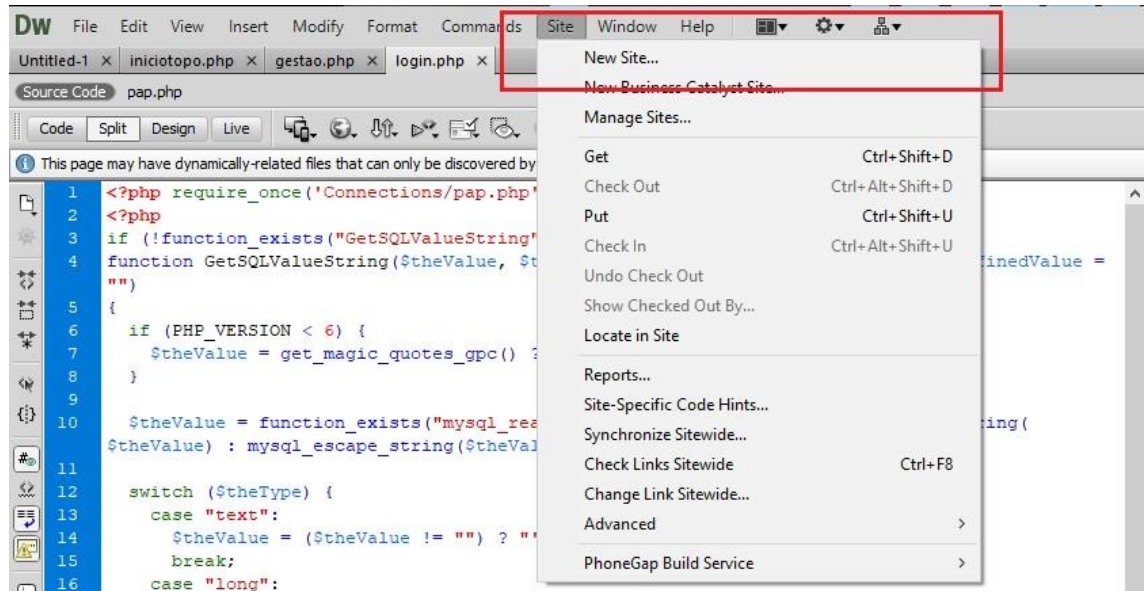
DW File Edit View Insert Modify Format Commands Site Window Help

Untitled-1 × iniciotopo.php × gestao.php × login.php ×

Source Code pap.php

Code Split Design Live

This page may have dynamically-related files that can only be discovered by

1 <?php require_once('Connections/pap.php'
2 <?php
3 if (!function_exists("GetSQLValueString"
4 function GetSQLValueString($theValue, $t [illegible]finedValue = "")
5 {
6 if (PHP_VERSION < 6) {
7 $theValue = get_magic_quotes_gpc() ?
8 }
9
10 $theValue = function_exists("mysql_rea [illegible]ing( $theValue) : mysql_escape_string($theVal
11
12 switch ($theType) {
13 case "text":
14 $theValue = ($theValue != "") ? ""
15 break;
16 case "long":

New Site...
New Business Catalyst Site...
Manage Sites...
Get Ctrl+Shift+D
Check Out Ctrl+Alt+Shift+D
Put Ctrl+Shift+U
Check In Ctrl+Alt+Shift+U
Undo Check Out
Show Checked Out By...
Locate in Site
Reports...
Site-Specific Code Hints...
Synchronize Sitewide...
Check Links Sitewide Ctrl+F8
Change Link Sitewide...
Advanced >
PhoneGap Build Service >